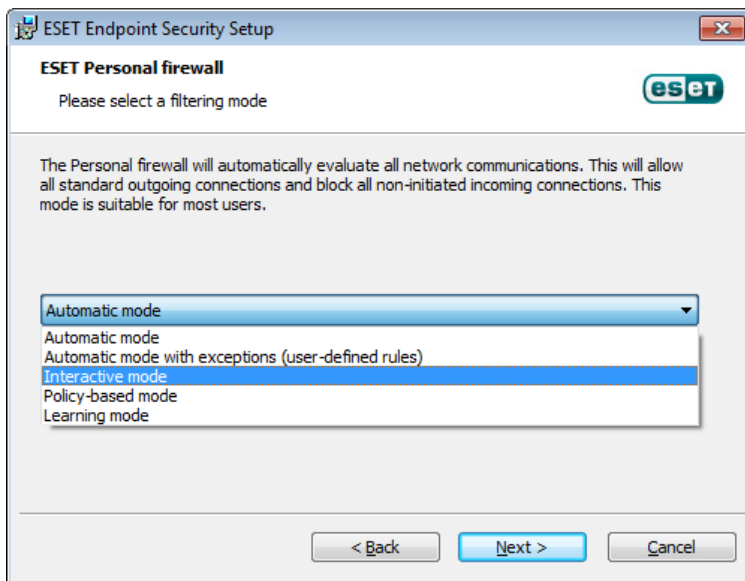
ESET Endpoint Security Setup

ESET Personal firewall

Please select a filtering mode

eset

The Personal firewall will automatically evaluate all network communications. This will allow all standard outgoing connections and block all non-initiated incoming connections. This mode is suitable for most users.

Automatic mode

Automatic mode
Automatic mode with exceptions (user-defined rules)
Interactive mode
Policy-based mode
Learning mode

< Back | Next > | Cancel